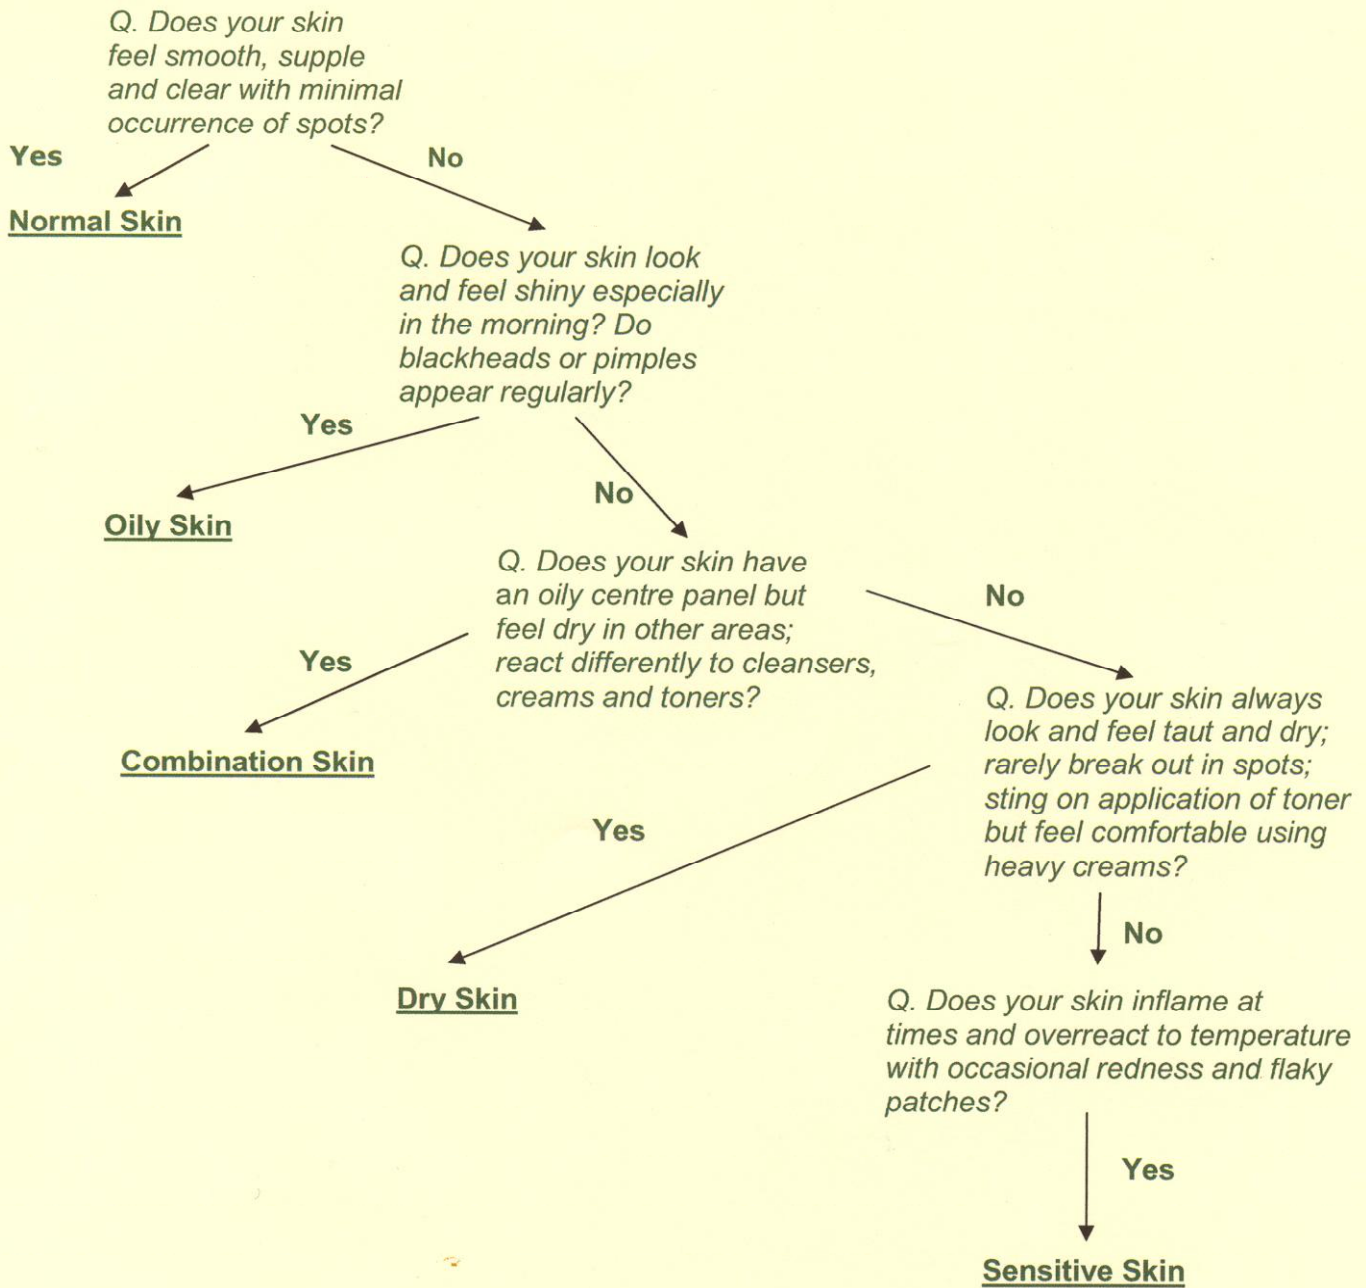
Q. Does your skin feel smooth, supple and clear with minimal occurrence of spots?

Yes

No

Normal Skin

Q. Does your skin look and feel shiny especially in the morning? Do blackheads or pimples appear regularly?

Yes

No

Oily Skin

Q. Does your skin have an oily centre panel but feel dry in other areas; react differently to cleansers, creams and toners?

Yes

No

Combination Skin

Q. Does your skin always look and feel taut and dry; rarely break out in spots; sting on application of toner but feel comfortable using heavy creams?

Yes

No

Dry Skin

Q. Does your skin inflame at times and overreact to temperature with occasional redness and flaky patches?

Yes

Sensitive Skin